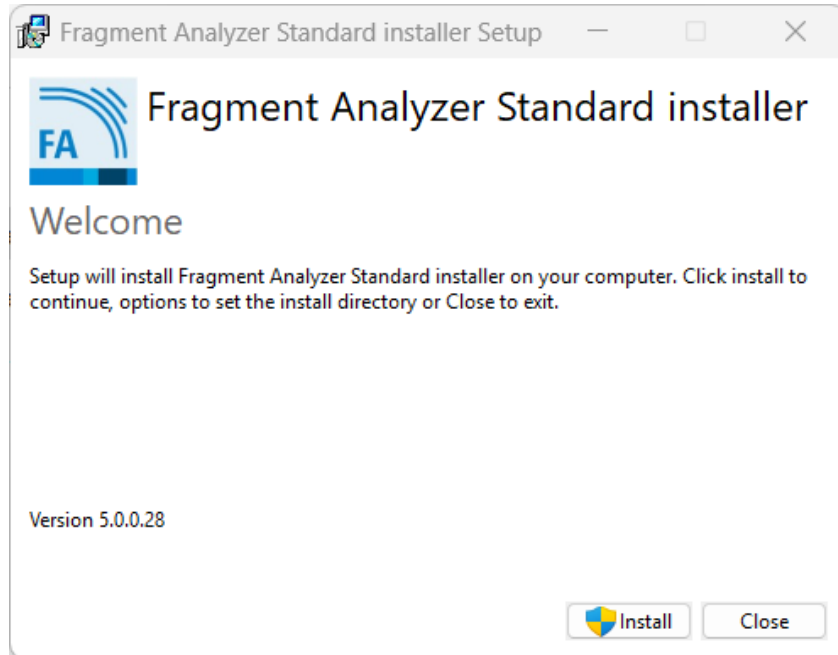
Fragment Analyzer Standard installer Setup

FA

Fragment Analyzer Standard installer

Welcome

Setup will install Fragment Analyzer Standard installer on your computer. Click install to continue, options to set the install directory or Close to exit.

Version 5.0.0.28

Install

Close